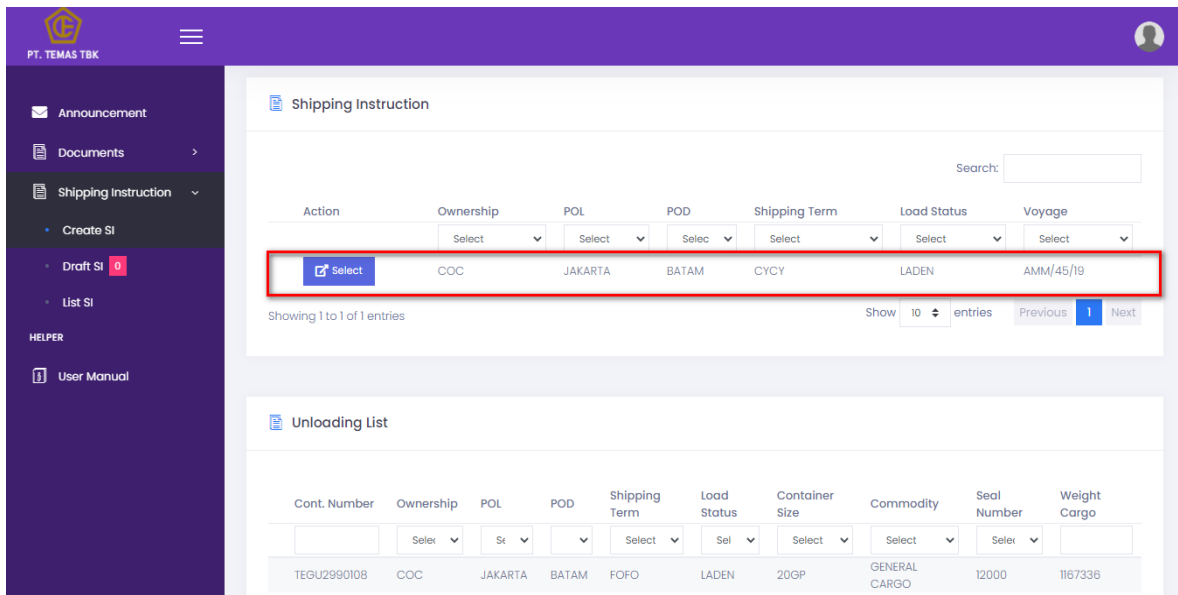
PT. TEMAS TBK

Announcement
Documents
Shipping Instruction
Create SI
Draft SI 0
List SI
HELPER
User Manual

Shipping Instruction

Search:

| Action | Ownership | POL | POD | Shipping Term | Load Status | Voyage |
|---|---|---|---|---|---|---|
| | Select | Select | Selec | Select | Select | Select |
| Select | COC | JAKARTA | BATAM | CYCY | LADEN | AMM/45/19 |

Showing 1 to 1 of 1 entries

Show 10 entries

Previous 1 Next

Unloading List

| Cont. Number | Ownership | POL | POD | Shipping Term | Load Status | Container Size | Commodity | Seal Number | Weight Cargo |
|---|---|---|---|---|---|---|---|---|---|
| | Selec | Se | | Select | Sel | Select | Select | Selec | |
| TEGU2990108 | COC | JAKARTA | BATAM | FOFO | LADEN | 20GP | GENERAL CARGO | 12000 | 1167336 |